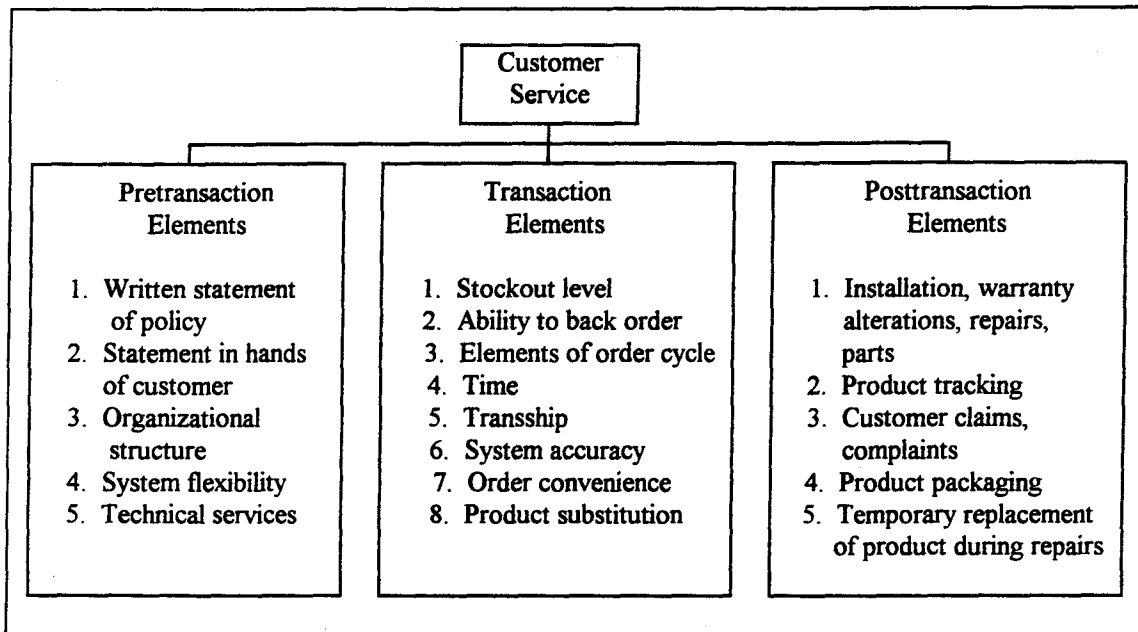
Customer Service

Pretransaction Elements

1. Written statement of policy
2. Statement in hands of customer
3. Organizational structure
4. System flexibility
5. Technical services

Transaction Elements

1. Stockout level
2. Ability to back order
3. Elements of order cycle
4. Time
5. Transship
6. System accuracy
7. Order convenience
8. Product substitution

Posttransaction Elements

1. Installation, warranty alterations, repairs, parts
2. Product tracking
3. Customer claims, complaints
4. Product packaging
5. Temporary replacement of product during repairs